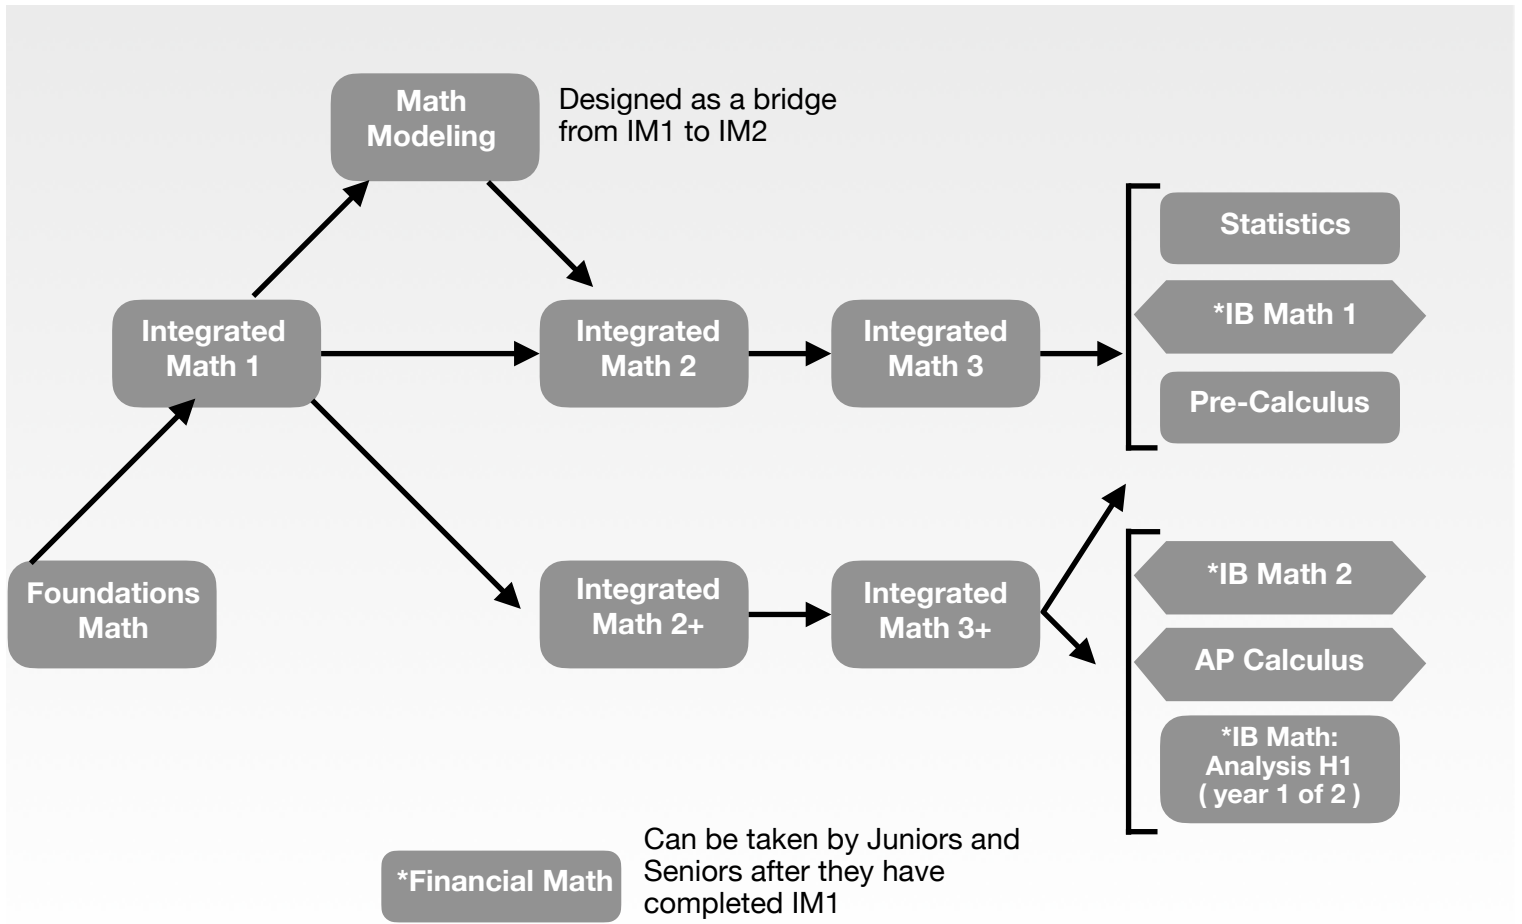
Math Modeling

Designed as a bridge from IM1 to IM2

Statistics

*IB Math 1

Pre-Calculus

Integrated Math 1

Integrated Math 2

Integrated Math 3

Foundations Math

Integrated Math 2+

Integrated Math 3+

*IB Math 2

AP Calculus

*IB Math: Analysis H1 ( year 1 of 2 )

*Financial Math

Can be taken by Juniors and Seniors after they have completed IM1